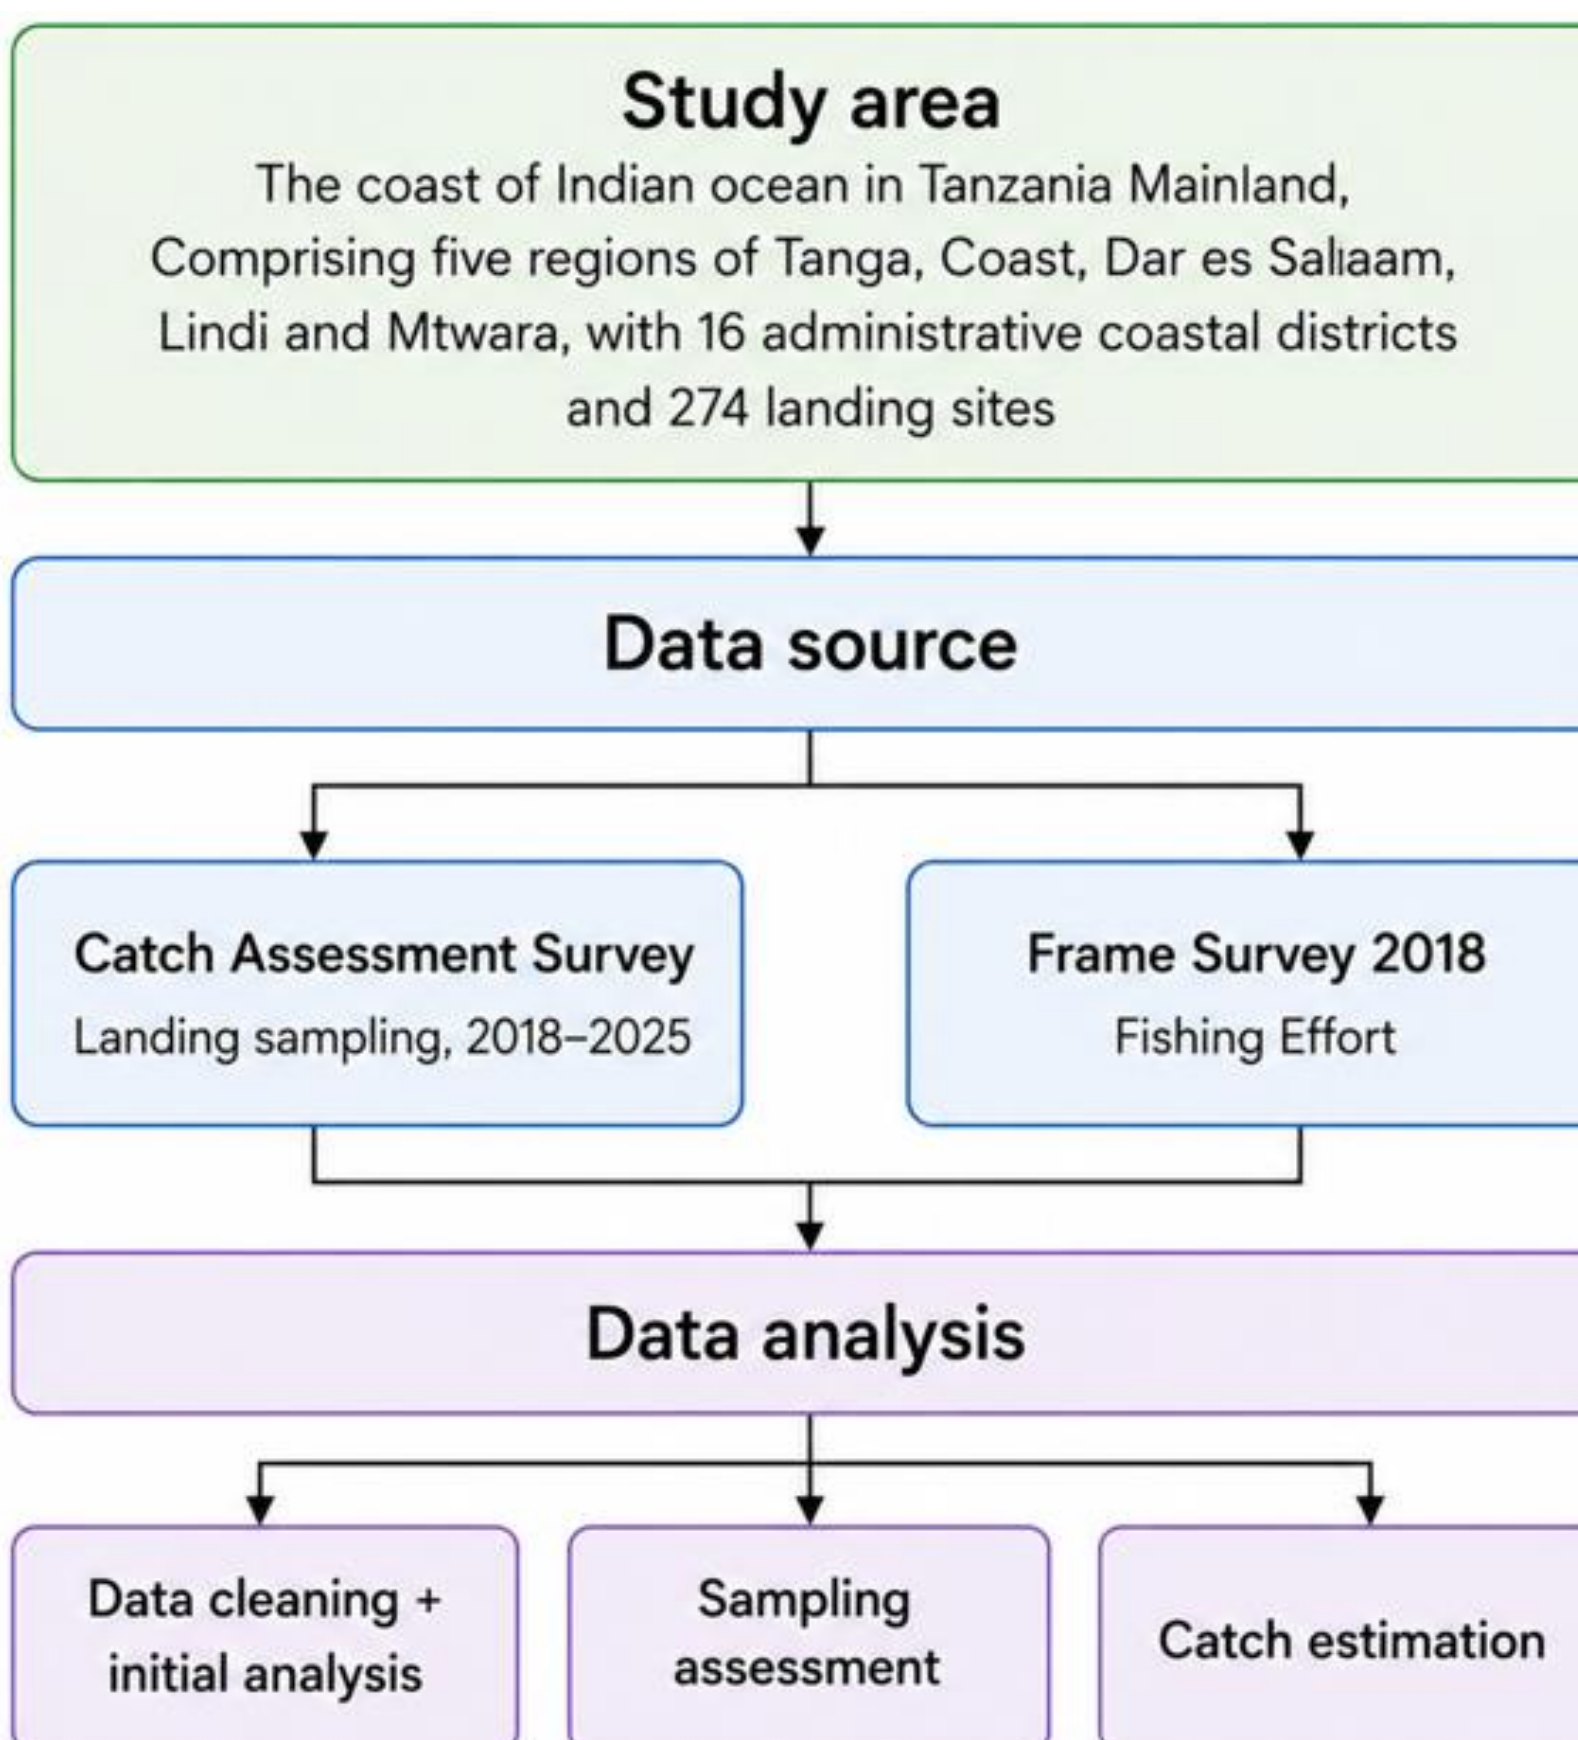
Study area

The coast of Indian ocean in Tanzania Mainland, Comprising five regions of Tanga, Coast, Dar es Salıaam, Lindi and Mtwara, with 16 administrative coastal districts and 274 landing sites

Data source

Catch Assessment Survey
Landing sampling, 2018–2025

Frame Survey 2018
Fishing Effort

Data analysis

Data cleaning + initial analysis

Sampling assessment

Catch estimation